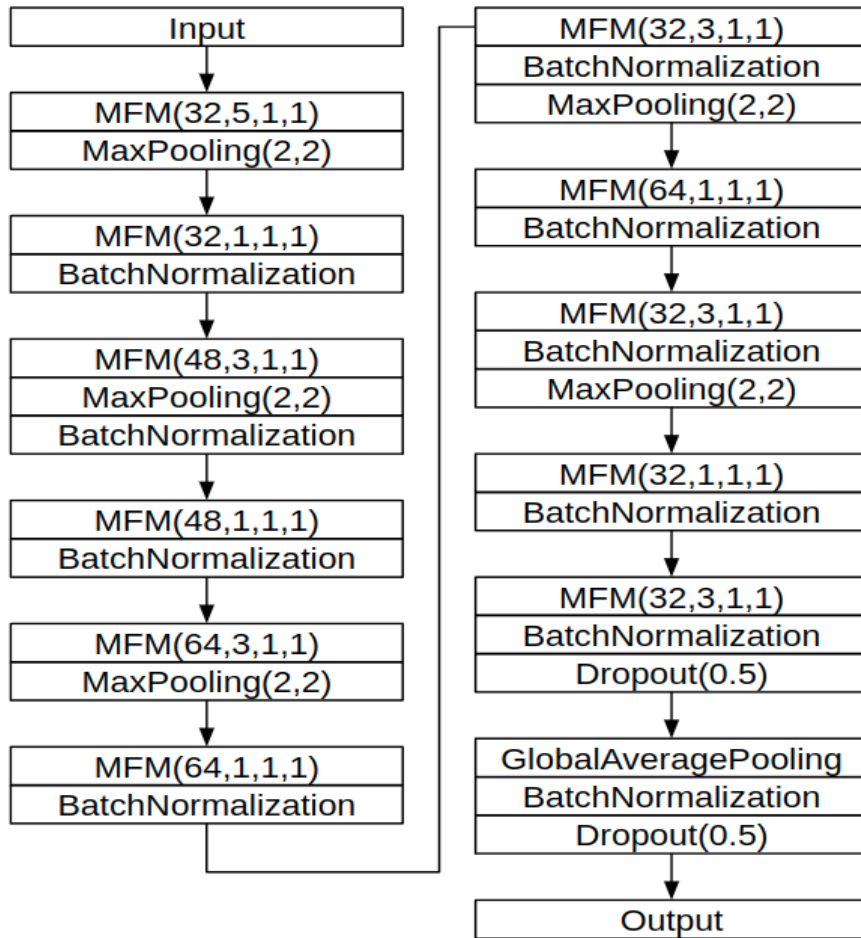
Input

MFM(32,5,1,1)
MaxPooling(2,2)

MFM(32,1,1,1)
BatchNormalization

MFM(48,3,1,1)
MaxPooling(2,2)
BatchNormalization

MFM(48,1,1,1)
BatchNormalization

MFM(64,3,1,1)
MaxPooling(2,2)

MFM(64,1,1,1)
BatchNormalization

MFM(32,3,1,1)
BatchNormalization
MaxPooling(2,2)

MFM(64,1,1,1)
BatchNormalization

MFM(32,3,1,1)
BatchNormalization
MaxPooling(2,2)

MFM(32,1,1,1)
BatchNormalization

MFM(32,3,1,1)
BatchNormalization
Dropout(0.5)

GlobalAveragePooling
BatchNormalization
Dropout(0.5)

Output